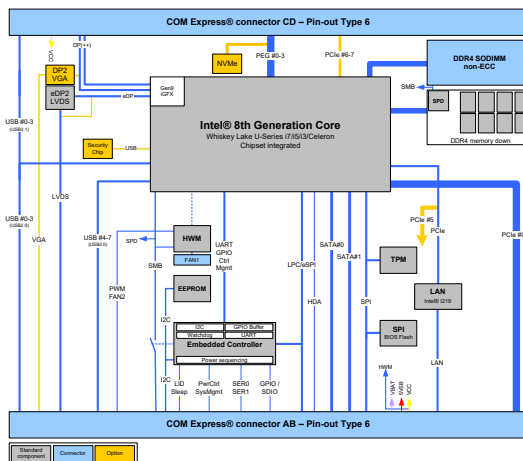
COM Express® connector CD – Pin-out Type 6

DDR4 SODIMM
non-ECC

SMB
SPD
DDR4 memory down

VGA
DP(++)
DP2
VGA
eDP2
LVDS
eDP
Gen9
iGFX
NVMe
PEG #0-3
PCIe #6-7

USB #0-3
(USB3.1)

Intel® 8th Generation Core
Whiskey Lake U-Series i7/i5/i3/Celeron
Chipset integrated

Security
Chip
USB

LVDS

USB #0-3
(USB2.0)

VGA

USB #4-7
(USB2.0)
SPD
HWM
FAN1
UART
GPIO
Ctrl
Mgmt

PWM
FAN2
SMB
EEPROM

LPC/eSPI
SATA#0
SATA#1

PCIe #5
PCIe
PCIe #0
TPM
LAN
Intel® I219
SPI
SPI
BIOS Flash

HDA

I2C
I2C
GPIO Buffer
Watchdog
UART
Embedded Controller
Power sequencing

I2C
LID
Sleep
PwrCtrl
SysMgmt
SER0
SER1
GPIO /
SDIO

HWM
VBAT
3VSB
VCC

LAN

COM Express® connector AB – Pin-out Type 6

Standard
component
Connector
Option